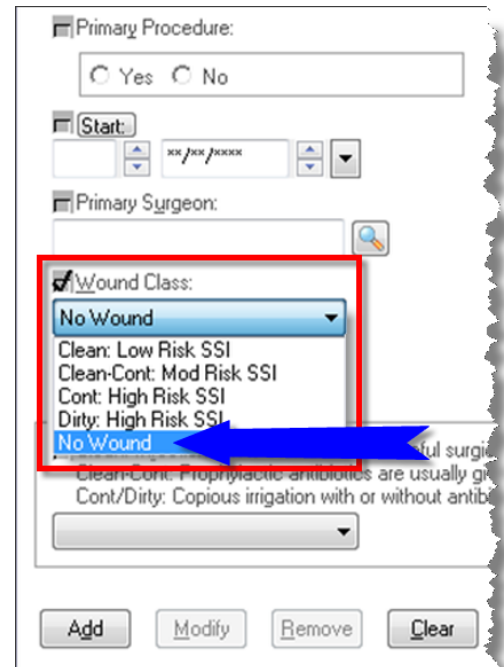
Primary Procedure:

Yes No

Start:

**/**/****

Primary Surgeon:

Wound Class:

No Wound

Clean: Low Risk SSI
Clean-Cont: Mod Risk SSI
Cont: High Risk SSI
Dirty: High Risk SSI
No Wound

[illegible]ful surgi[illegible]
Clean-Cont: Prophylactic antibiotics are usually g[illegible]
Cont/Dirty: Copious irrigation with or without antib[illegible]

Add Modify Remove Clear